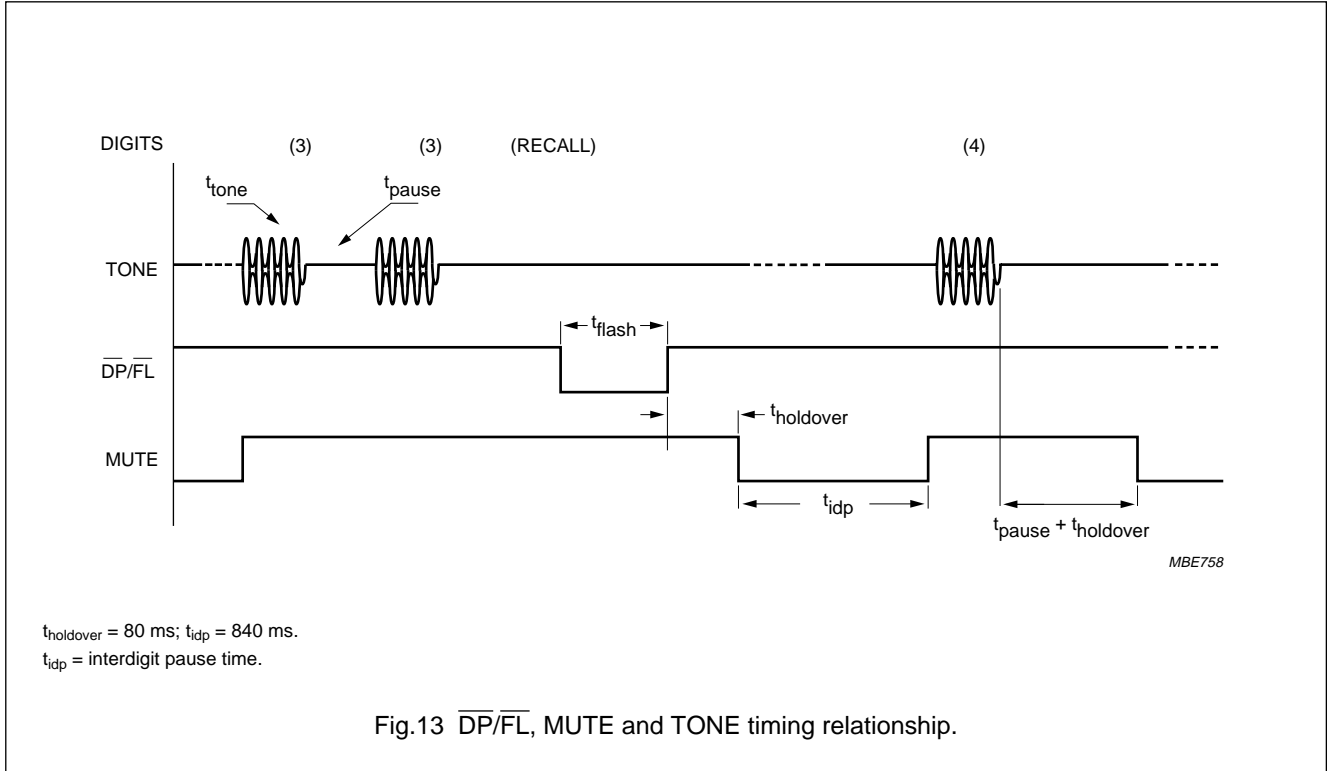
DIGITS (3) (3) (RECALL) (4)

$t_{tone}$

$t_{pause}$

TONE

$t_{flash}$

$\overline{DP}/\overline{FL}$

$t_{holdover}$

MUTE

$t_{idp}$

$t_{pause} + t_{holdover}$

MBE758

$t_{holdover}$ = 80 ms; $t_{idp}$ = 840 ms.
$t_{idp}$ = interdigit pause time.

Fig.13 $\overline{DP}/\overline{FL}$, MUTE and TONE timing relationship.